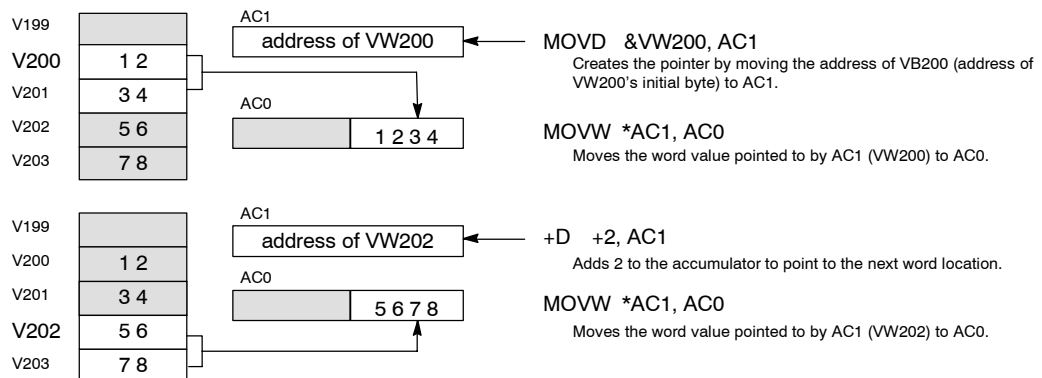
V199
V200 1 2
V201 3 4
V202 5 6
V203 7 8

AC1
address of VW200

AC0
1 2 3 4

MOVD &VW200, AC1
Creates the pointer by moving the address of VB200 (address of VW200's initial byte) to AC1.

MOVW *AC1, AC0
Moves the word value pointed to by AC1 (VW200) to AC0.

V199
V200 1 2
V201 3 4
V202 5 6
V203 7 8

AC1
address of VW202

AC0
5 6 7 8

+D +2, AC1
Adds 2 to the accumulator to point to the next word location.

MOVW *AC1, AC0
Moves the word value pointed to by AC1 (VW202) to AC0.